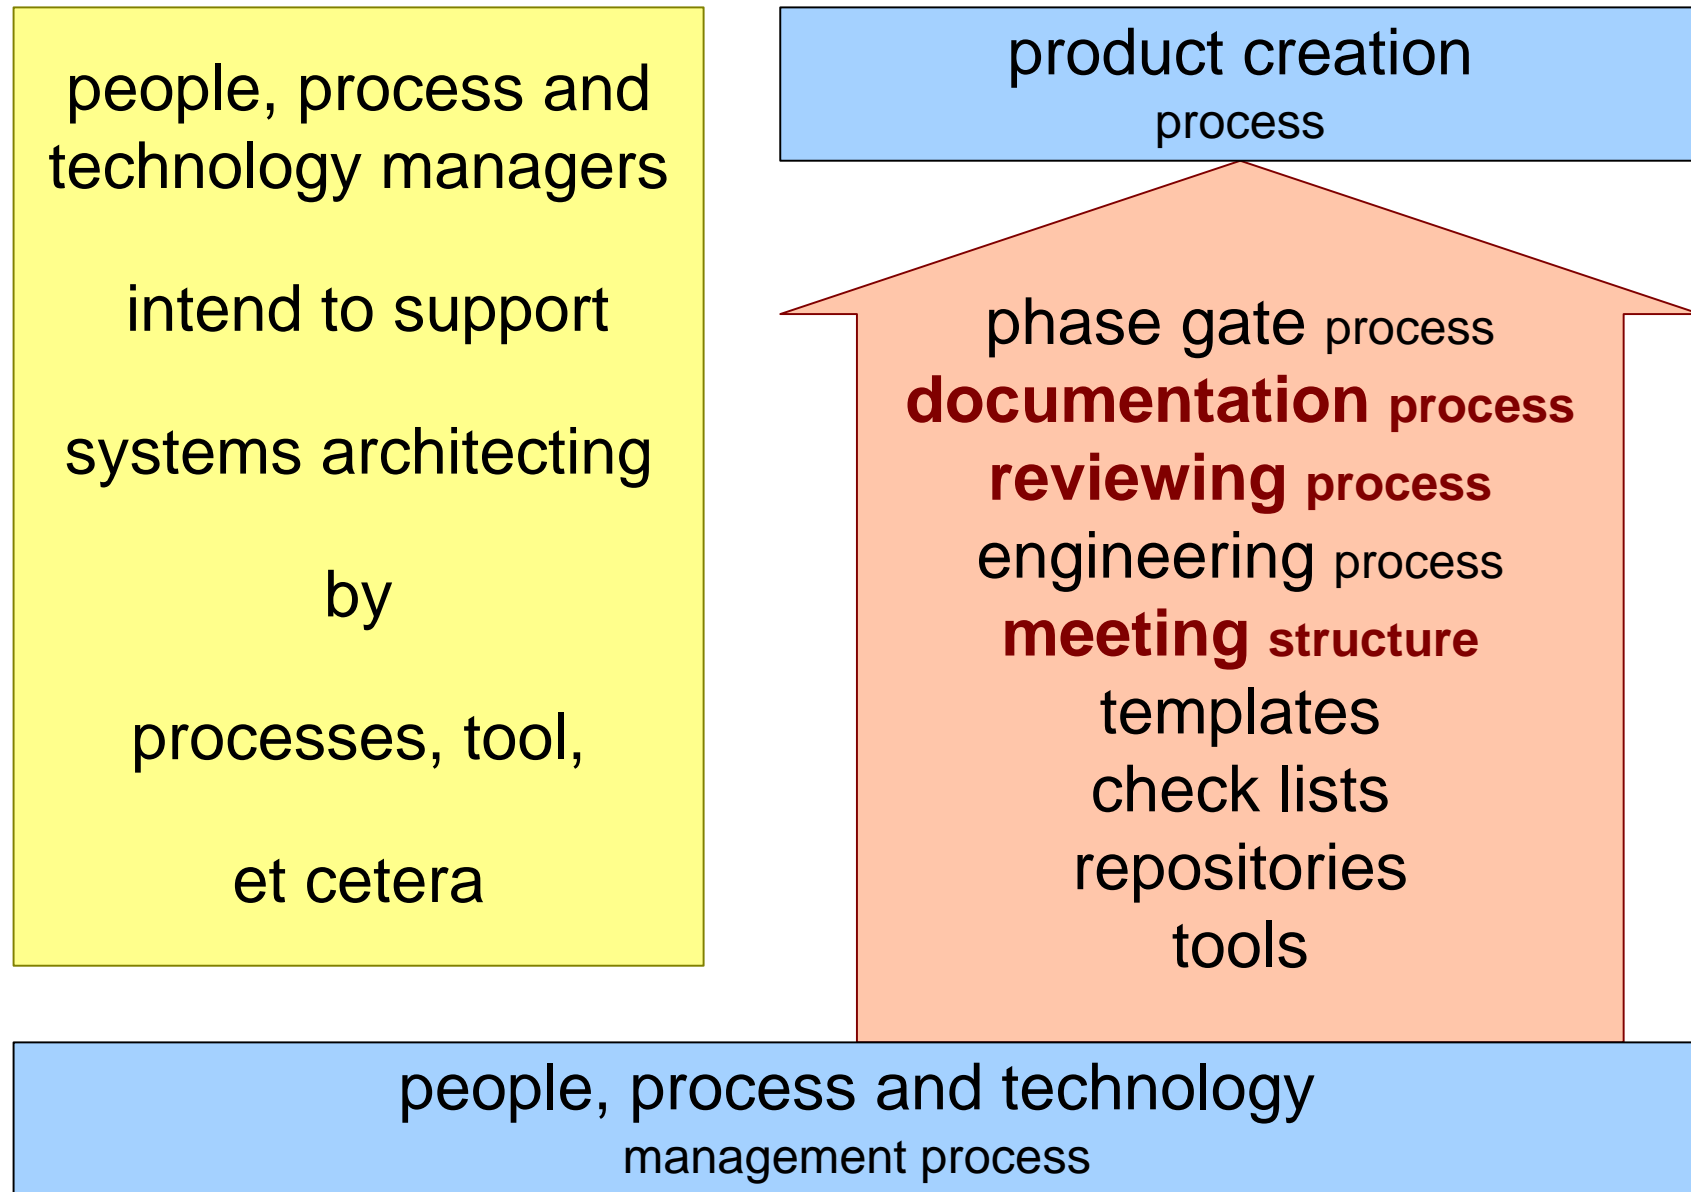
people, process and technology managers

intend to support

systems architecting

by

processes, tool,

et cetera

product creation
process

phase gate process
documentation process
reviewing process
engineering process
meeting structure
templates
check lists
repositories
tools

people, process and technology
management process